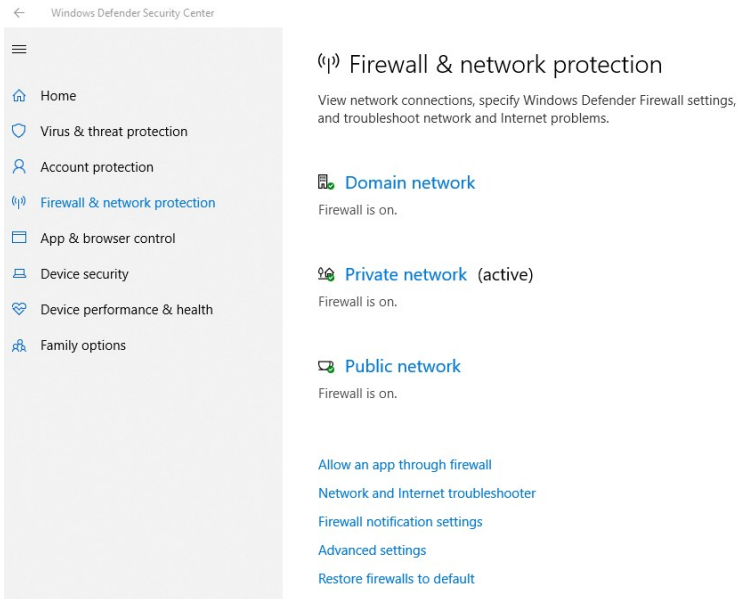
Windows Defender Security Center

Home

Virus & threat protection

Account protection

Firewall & network protection

App & browser control

Device security

Device performance & health

Family options

Firewall & network protection

View network connections, specify Windows Defender Firewall settings, and troubleshoot network and Internet problems.

Domain network

Firewall is on.

Private network (active)

Firewall is on.

Public network

Firewall is on.

Allow an app through firewall

Network and Internet troubleshooter

Firewall notification settings

Advanced settings

Restore firewalls to default